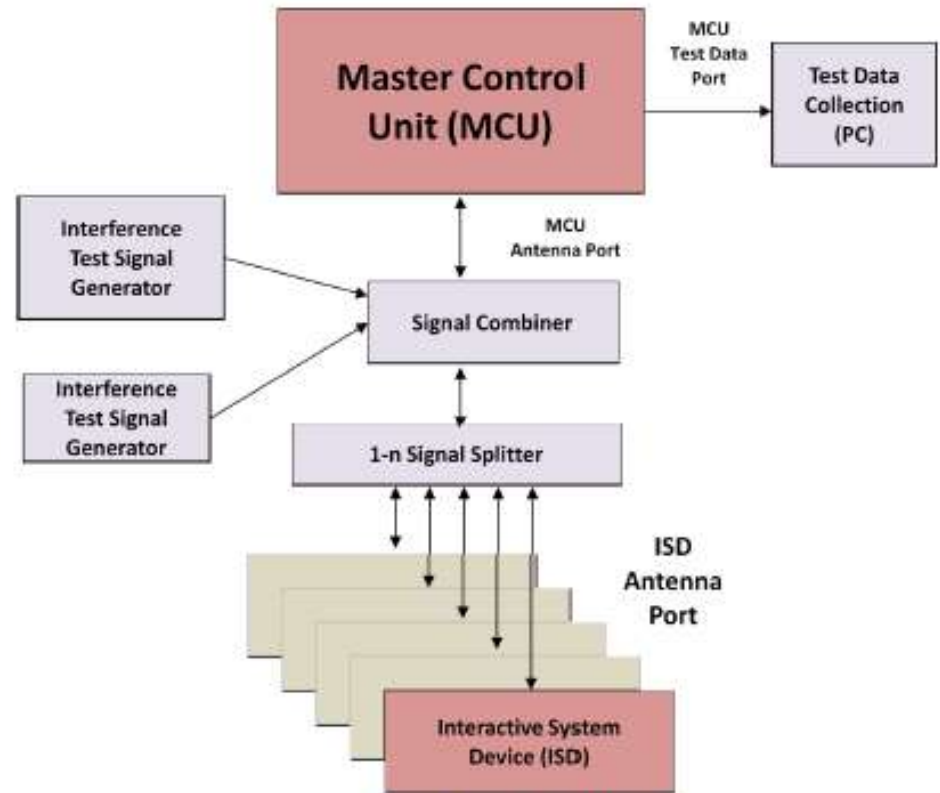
Master Control Unit (MCU)

MCU Test Data Port

Test Data Collection (PC)

Interference Test Signal Generator

MCU Antenna Port

Signal Combiner

Interference Test Signal Generator

1-n Signal Splitter

ISD Antenna Port

Interactive System Device (ISD)